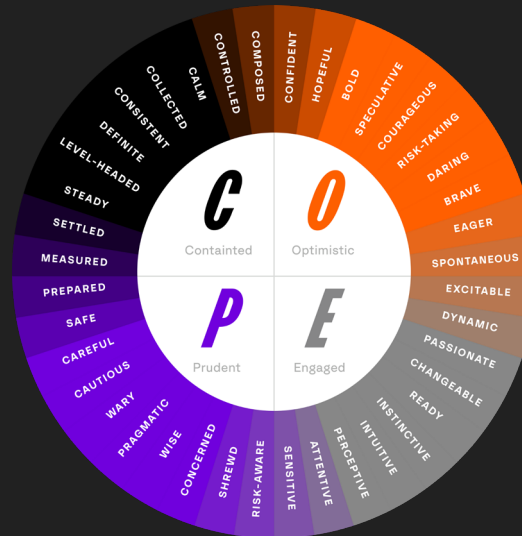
C
Containted

O
Optimistic

P
Prudent

E
Engaged

CONTROLLED
COMPOSED
CONFIDENT
HOPEFUL
BOLD
SPECULATIVE
COURAGEOUS
RISK-TAKING
DARING
BRAVE
EAGER
SPONTANEOUS
EXCITABLE
DYNAMIC
PASSIONATE
CHANGEABLE
READY
INSTINCTIVE
INTUITIVE
PERCEPTIVE
ATTENTIVE
SENSITIVE
RISK-AWARE
SHREWD
CONCERNED
WISE
PRAGMATIC
WARY
CAUTIOUS
CAREFUL
SAFE
PREPARED
MEASURED
SETTLED
STEADY
LEVEL-HEADED
DEFINITE
CONSISTENT
COLLECTED
CALM